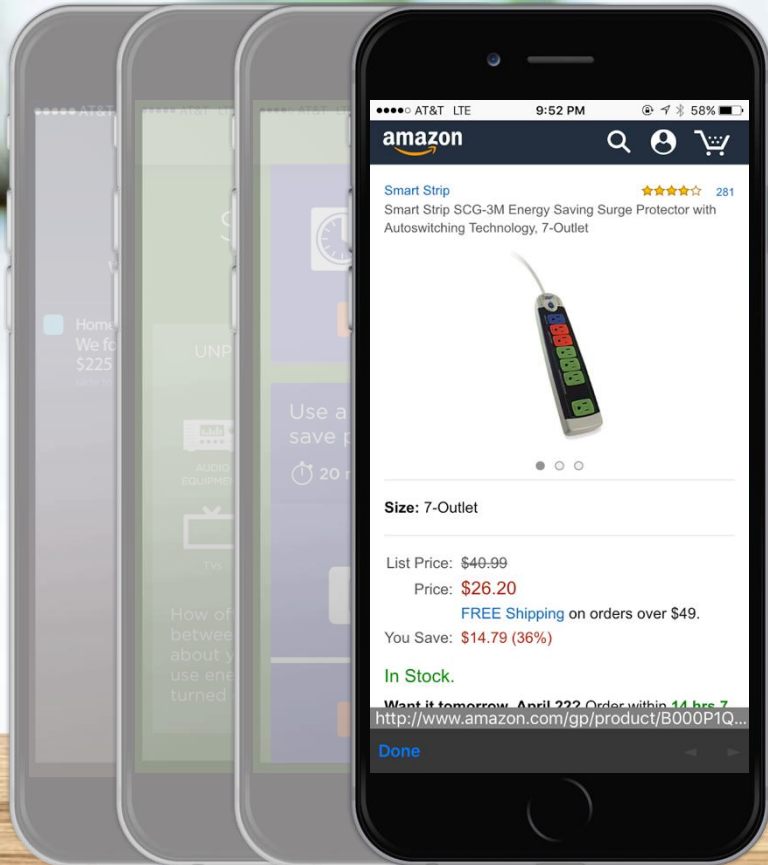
●●●●○ AT&T LTE 9:52 PM 58%

amazon

Smart Strip 281

Smart Strip SCG-3M Energy Saving Surge Protector with Autoswitching Technology, 7-Outlet

Size: 7-Outlet

List Price: ~~$40.99~~

Price: $26.20

FREE Shipping on orders over $49.

You Save: $14.79 (36%)

In Stock.

Want it tomorrow, April 22? Order within 14 hrs 7

http://www.amazon.com/gp/product/B000P1Q...

Done

●●●●○ AT&T

Home
We fo
$225

UNP

AUDIO EQUIPMEN

TVS

How of
betwee
about y
use ene
turned

Use a
save p
20

S